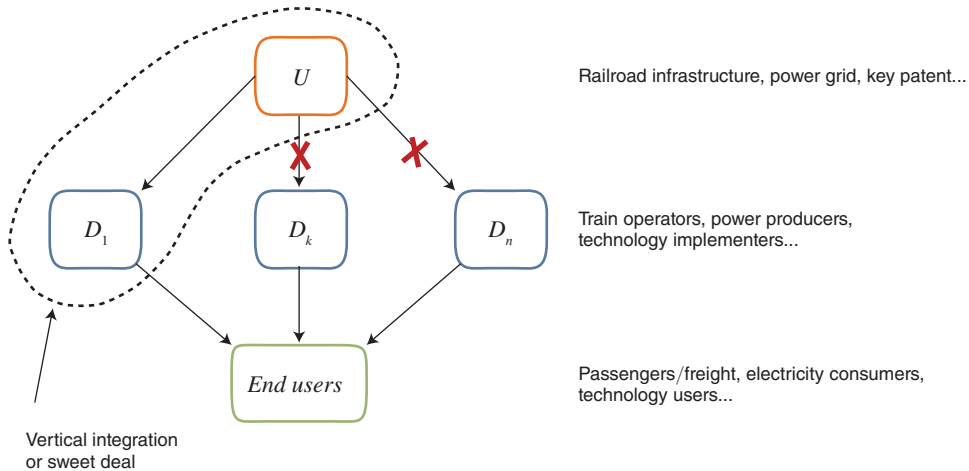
$U$

Railroad infrastructure, power grid, key patent...

$D_1$

$D_k$

$D_n$

Train operators, power producers, technology implementers...

*End users*

Passengers/freight, electricity consumers, technology users...

Vertical integration or sweet deal